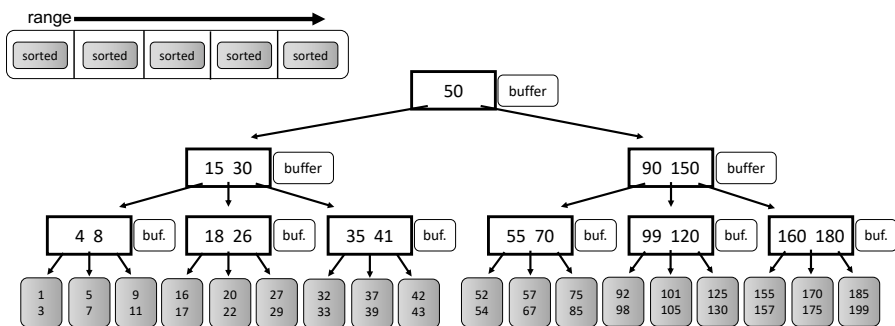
range

sorted sorted sorted sorted sorted

50 buffer

15 30 buffer

90 150 buffer

4 8 buf.

18 26 buf.

35 41 buf.

55 70 buf.

99 120 buf.

160 180 buf.

1 3

5 7

9 11

16 17

20 22

27 29

32 33

37 39

42 43

52 54

57 67

75 85

92 98

101 105

125 130

155 157

170 175

185 199